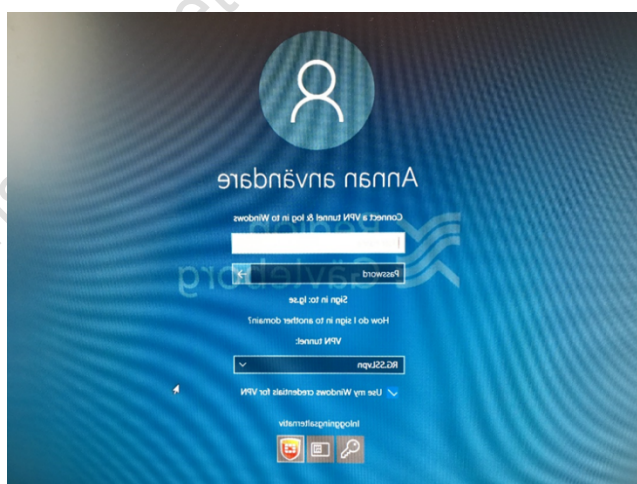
Annan användare

Connect a VPN tunnel & log in to Windows

Password

Sign in to: lg.se

How do I sign in to another domain?

VPN tunnel:

RG SSLvpn

Use my Windows credentials for VPN

Inloggningsalternativ

Region Gävleborg